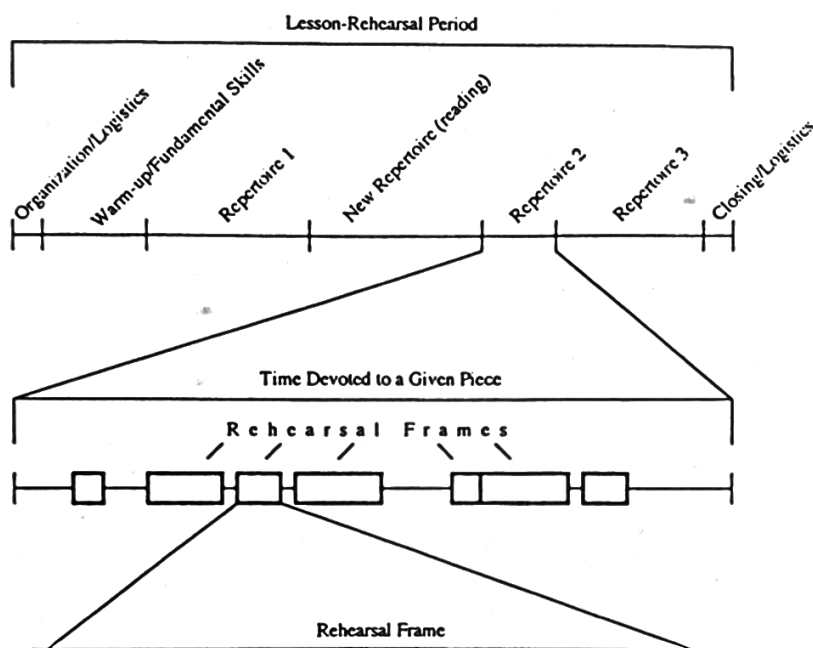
Lesson-Rehearsal Period

Organization/Logistics

Warm-up/Fundamental Skills

Repertoire 1

New Repertoire (reading)

Repertoire 2

Repertoire 3

Closing/Logistics

Time Devoted to a Given Piece

Rehearsal Frames

Rehearsal Frame